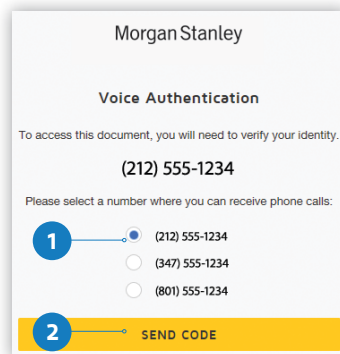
Morgan Stanley

Voice Authentication

To access this document, you will need to verify your identity.

(212) 555-1234

Please select a number where you can receive phone calls:

1

(212) 555-1234

(347) 555-1234

(801) 555-1234

2

SEND CODE